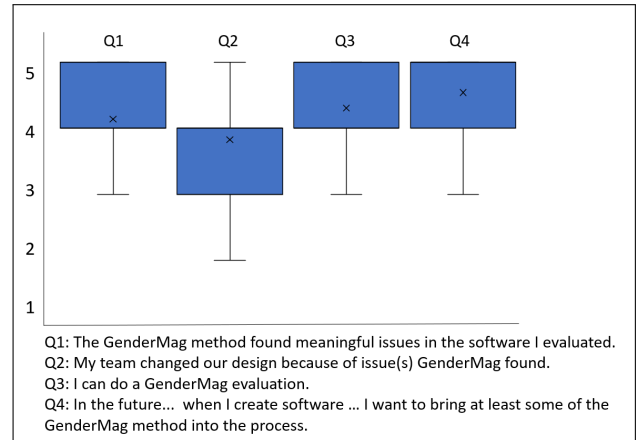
Q1
Q2
Q3
Q4

5
4
3
2
1

Q1: The GenderMag method found meaningful issues in the software I evaluated.
Q2: My team changed our design because of issue(s) GenderMag found.
Q3: I can do a GenderMag evaluation.
Q4: In the future... when I create software ... I want to bring at least some of the GenderMag method into the process.